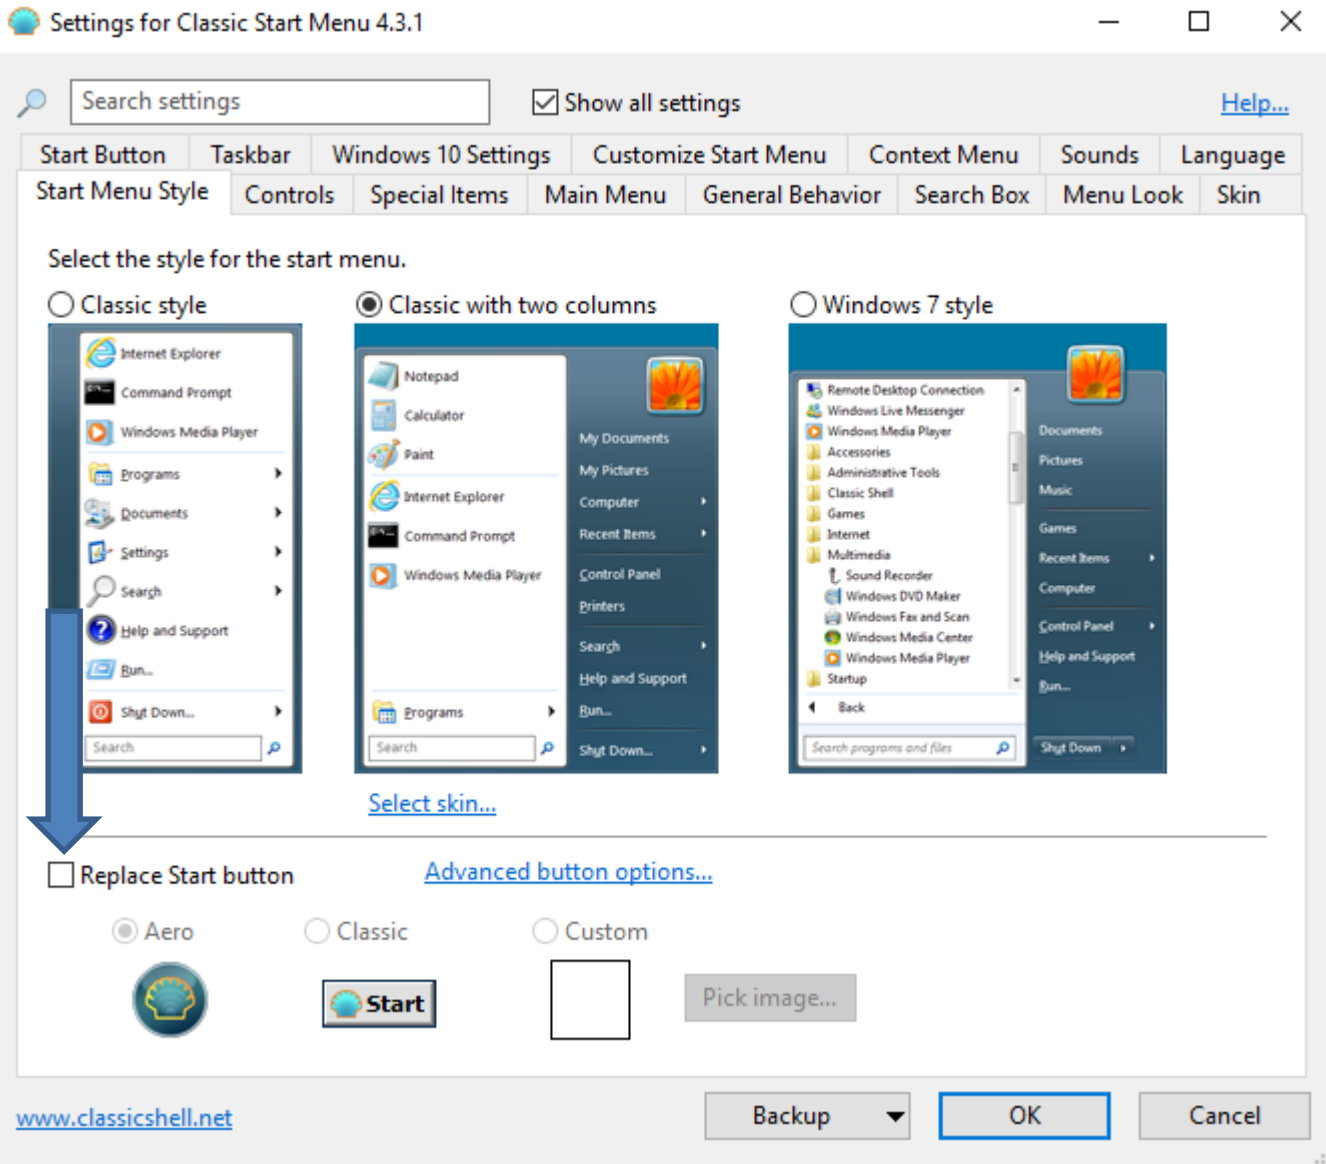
Settings for Classic Start Menu 4.3.1

Search settings

Show all settings

Help...

Start Button | Taskbar | Windows 10 Settings | Customize Start Menu | Context Menu | Sounds | Language

Start Menu Style | Controls | Special Items | Main Menu | General Behavior | Search Box | Menu Look | Skin

Select the style for the start menu.

Classic style

Internet Explorer
Command Prompt
Windows Media Player
Programs
Documents
Settings
Search
Help and Support
Run...
Shut Down...
Search

Classic with two columns

Notepad
Calculator
Paint
Internet Explorer
Command Prompt
Windows Media Player
Programs
Search
My Documents
My Pictures
Computer
Recent Items
Control Panel
Printers
Search
Help and Support
Run...
Shut Down...

Windows 7 style

Remote Desktop Connection
Windows Live Messenger
Windows Media Player
Accessories
Administrative Tools
Classic Shell
Games
Internet
Multimedia
Sound Recorder
Windows DVD Maker
Windows Fax and Scan
Windows Media Center
Windows Media Player
Startup
Back
Search programs and files
Documents
Pictures
Music
Games
Recent Items
Computer
Control Panel
Help and Support
Run...
Shut Down

Select skin...

Replace Start button

Advanced button options...

Aero

Classic

Custom

Start

Pick image...

www.classicshell.net

Backup

OK

Cancel